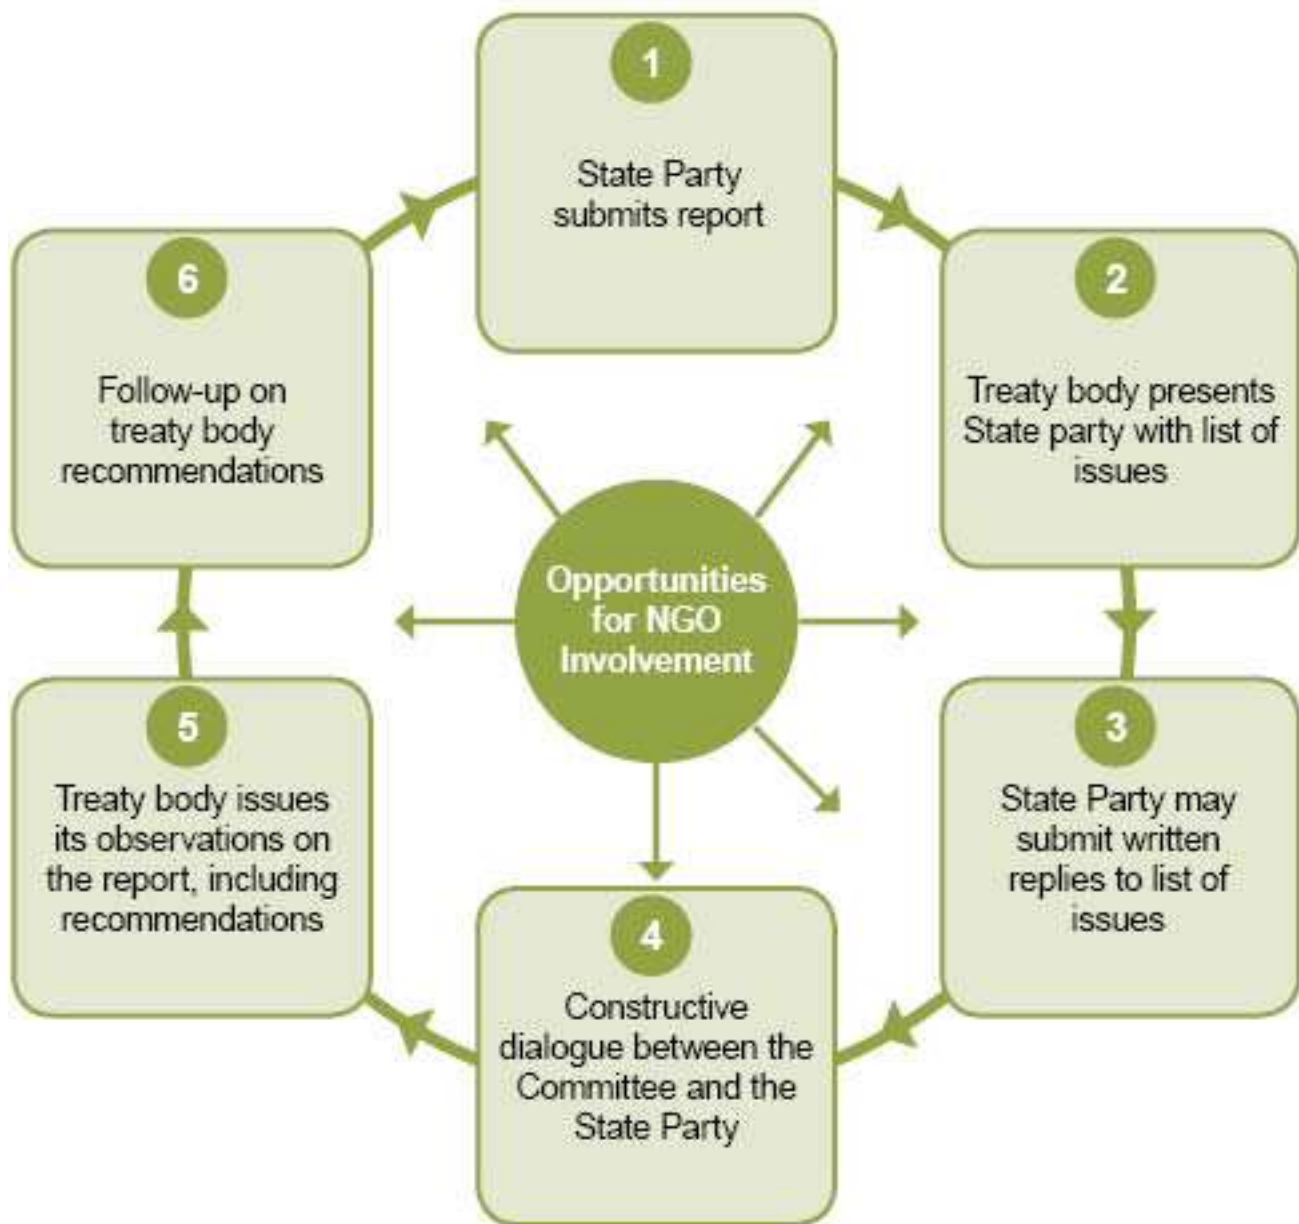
1
State Party submits report

2
Treaty body presents State party with list of issues

3
State Party may submit written replies to list of issues

4
Constructive dialogue between the Committee and the State Party

5
Treaty body issues its observations on the report, including recommendations

6
Follow-up on treaty body recommendations

Opportunities for NGO Involvement